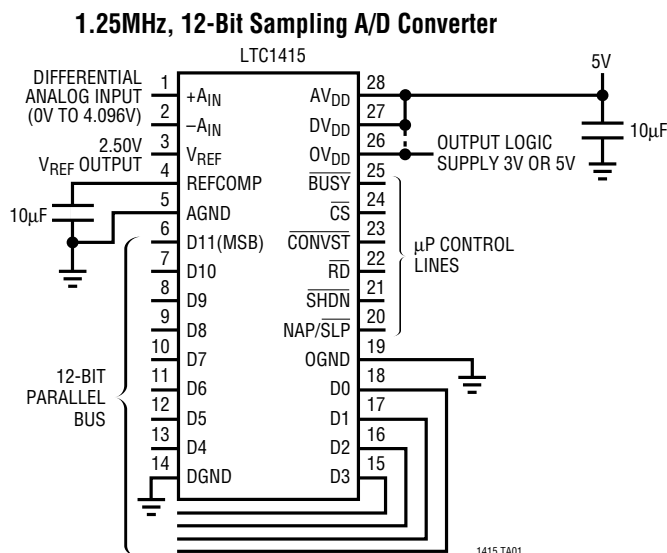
1.25MHz, 12-Bit Sampling A/D Converter

LTC1415

DIFFERENTIAL ANALOG INPUT (0V TO 4.096V)

2.50V $V_{REF}$ OUTPUT

10µF

1 $+A_{IN}$
2 $-A_{IN}$
3 $V_{REF}$
4 REFCOMP
5 AGND
6 D11(MSB)
7 D10
8 D9
9 D8
10 D7
11 D6
12 D5
13 D4
14 DGND

28 $AV_{DD}$
27 $DV_{DD}$
26 $OV_{DD}$
25 $\overline{BUSY}$
24 $\overline{CS}$
23 $\overline{CONVST}$
22 $\overline{RD}$
21 $\overline{SHDN}$
20 NAP/$\overline{SLP}$
19 OGND
18 D0
17 D1
16 D2
15 D3

5V

10µF

OUTPUT LOGIC SUPPLY 3V OR 5V

µP CONTROL LINES

12-BIT PARALLEL BUS

1415 TA01